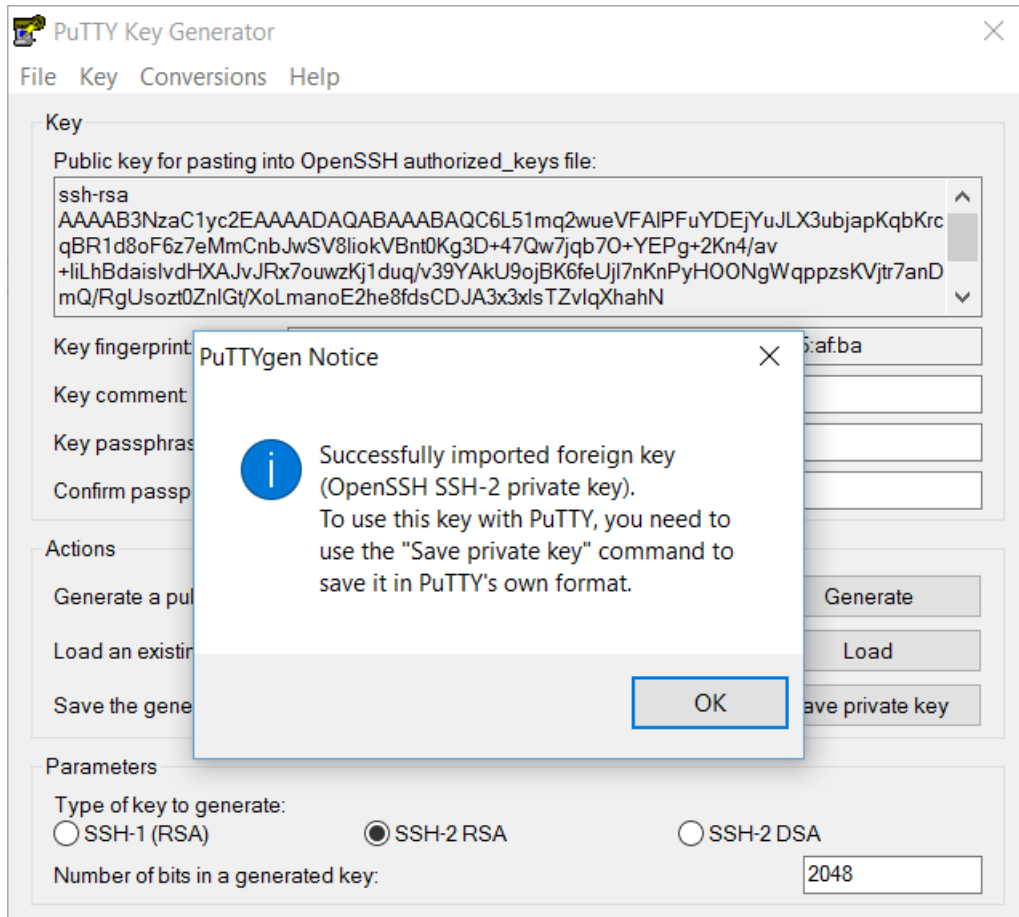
PuTTY Key Generator

File Key Conversions Help

Key

Public key for pasting into OpenSSH authorized_keys file:

ssh-rsa AAAAB3NzaC1yc2EAAAADAQABAAABAQC6L51mq2wueVFAlPFuYDEjYuJLX3ubjapKqbKrcqBR1d8oF6z7eMmCnbJwSV8liokVBnt0Kg3D+47Qw7jqb7O+YEPg+2Kn4/av+liLhBdaislvdHXAJvJRx7ouwzKj1duq/v39YAkU9ojBK6feUjl7nKnPyHOONgWqppzsKVjtr7anDmQ/RgUsozt0ZnlGt/XoLmanoE2he8fdsCDJA3x3xlsTZvlqXhahN

Key fingerprint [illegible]:af:ba

Key comment

Key passphras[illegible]

Confirm passp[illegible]

Actions

Generate a pu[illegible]

Generate

Load an existi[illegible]

Load

Save the gene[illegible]

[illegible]ave private key

Parameters

Type of key to generate:

SSH-1 (RSA)

SSH-2 RSA

SSH-2 DSA

Number of bits in a generated key:

2048

PuTTYgen Notice

Successfully imported foreign key (OpenSSH SSH-2 private key).
To use this key with PuTTY, you need to use the "Save private key" command to save it in PuTTY's own format.

OK